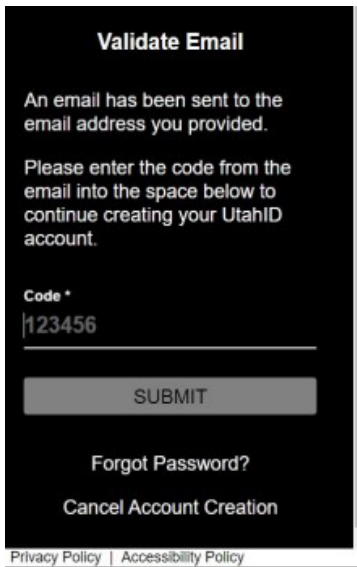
Validate Email

An email has been sent to the email address you provided.

Please enter the code from the email into the space below to continue creating your UtahID account.

Code *
123456

SUBMIT

Forgot Password?

Cancel Account Creation

Privacy Policy | Accessibility Policy